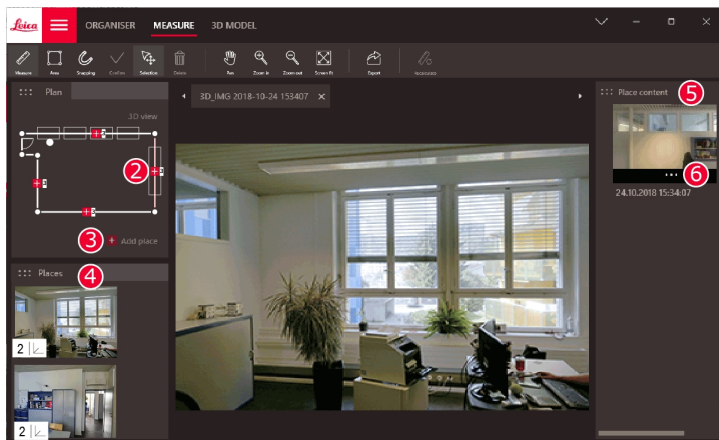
Leica ORGANISER MEASURE 3D MODEL

Measure Area Snapping Confirm Selection Delete Pan Zoom in Zoom out Screen fit Export

Plan

3D view

2

3 Add place

4 Places

2

2

3D_IMG 2018-10-24 153407 ×

Place content 5

6

24.10.2018 15:34:07